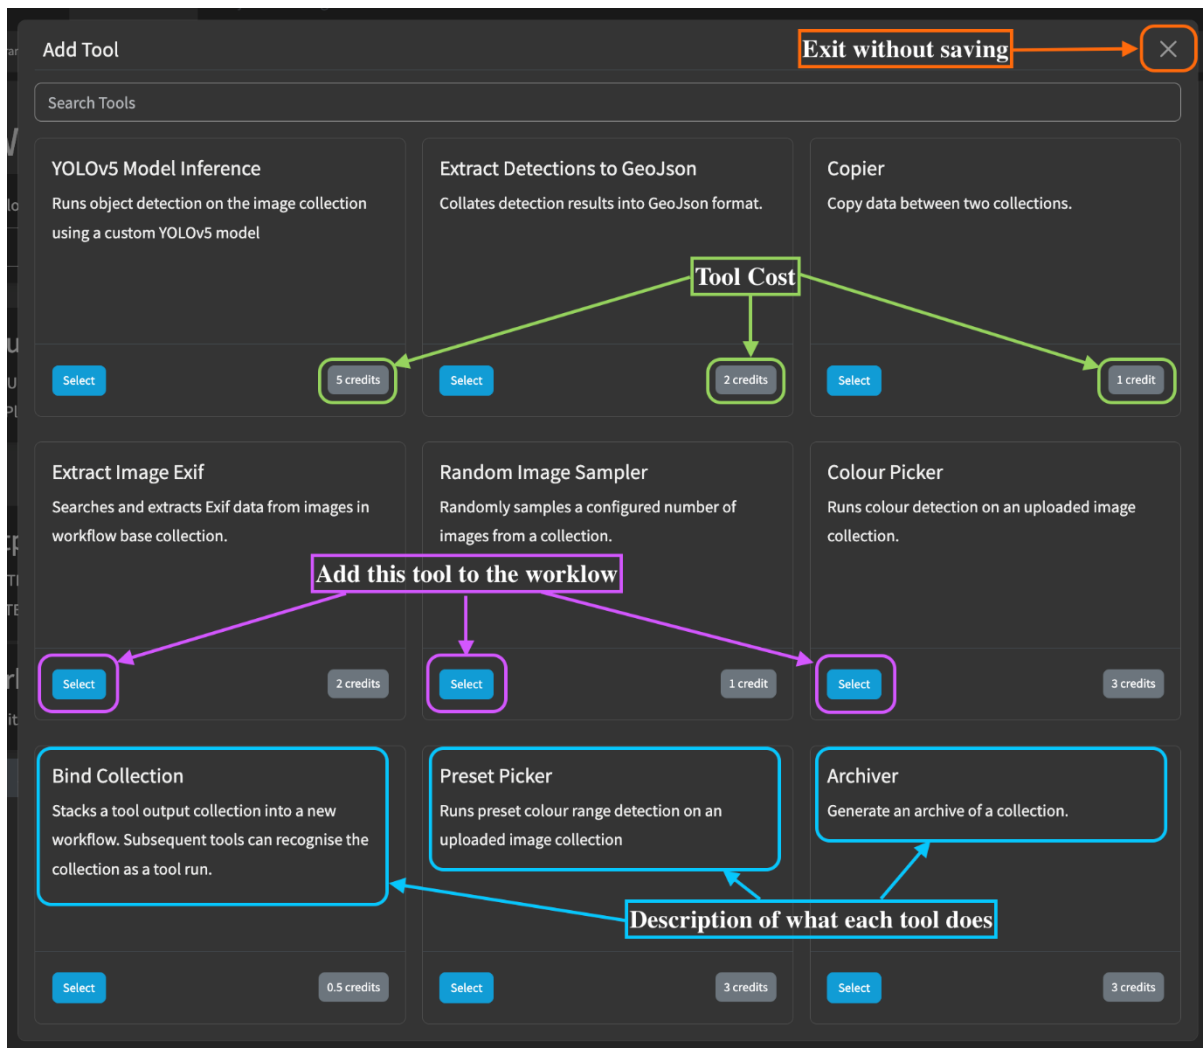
Add Tool

Exit without saving

×

Search Tools

YOLOv5 Model Inference

Runs object detection on the image collection using a custom YOLOv5 model

Select

5 credits

Extract Detections to GeoJson

Collates detection results into GeoJson format.

Tool Cost

Select

2 credits

Copier

Copy data between two collections.

Select

1 credit

Extract Image Exif

Searches and extracts Exif data from images in workflow base collection.

Select

2 credits

Random Image Sampler

Randomly samples a configured number of images from a collection.

Add this tool to the worklow

Select

1 credit

Colour Picker

Runs colour detection on an uploaded image collection.

Select

3 credits

Bind Collection

Stacks a tool output collection into a new workflow. Subsequent tools can recognise the collection as a tool run.

Select

0.5 credits

Preset Picker

Runs preset colour range detection on an uploaded image collection

Select

3 credits

Archiver

Generate an archive of a collection.

Description of what each tool does

Select

3 credits